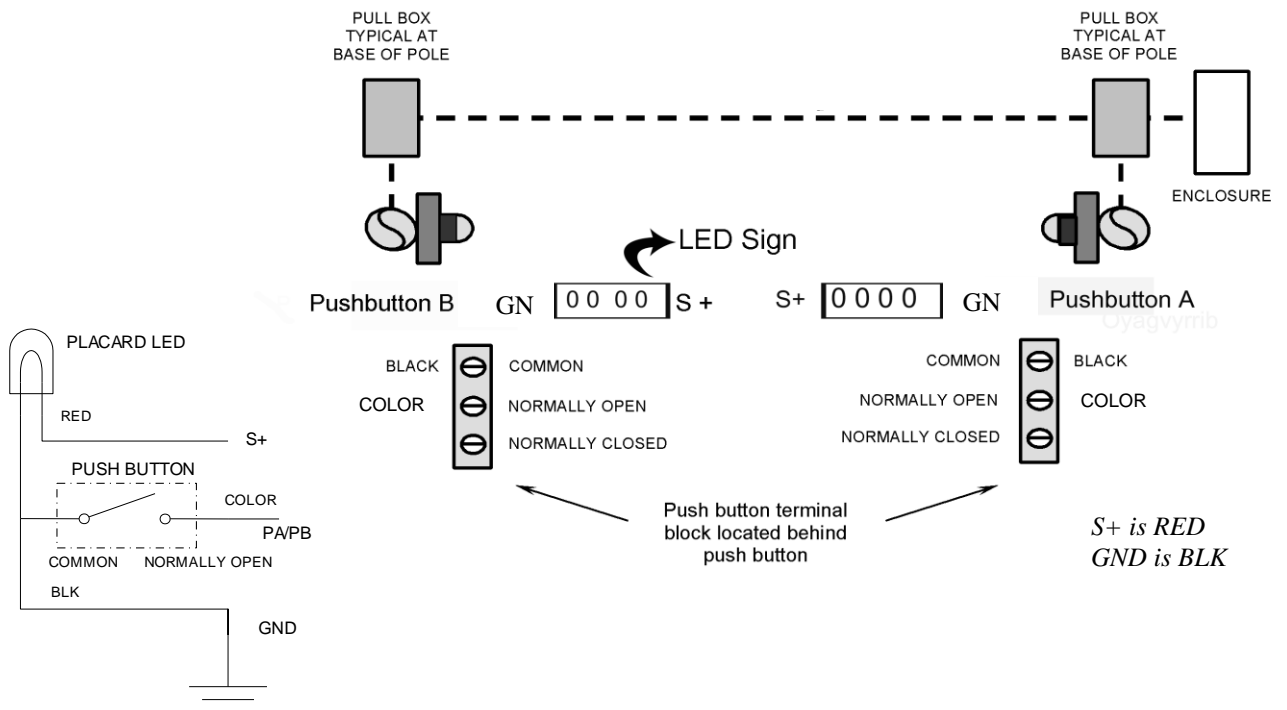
PULL BOX TYPICAL AT BASE OF POLE

PULL BOX TYPICAL AT BASE OF POLE

ENCLOSURE

LED Sign

Pushbutton B GN 00 00 S +

S+ 0000 GN Pushbutton A

Oyagvymb

PLACARD LED

RED

S+

PUSH BUTTON

COLOR

PA/PB

COMMON NORMALLY OPEN

BLK

GND

BLACK COMMON

COLOR NORMALLY OPEN

NORMALLY CLOSED

COMMON BLACK

NORMALLY OPEN COLOR

NORMALLY CLOSED

Push button terminal block located behind push button

S+ is RED
GND is BLK